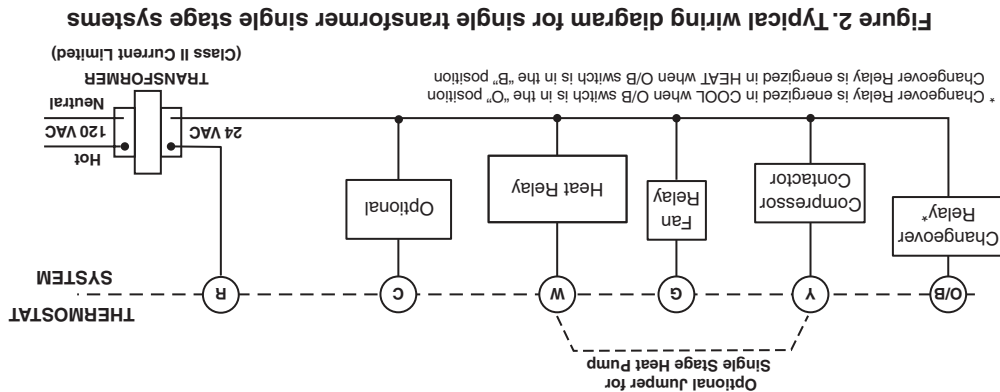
Optional Jumper for Single Stage Heat Pump

THERMOSTAT
SYSTEM

O/B
Y
G
W
C
R

Changeover Relay*

Compressor Contactor

Fan Relay

Heat Relay

Optional

24 VAC

Hot
120 VAC
Neutral

TRANSFORMER
(Class II Current Limited)

* Changeover Relay is energized in COOL when O/B switch is in the "O" position
Changeover Relay is energized in HEAT when O/B switch is in the "B" position

Figure 2. Typical wiring diagram for single transformer single stage systems